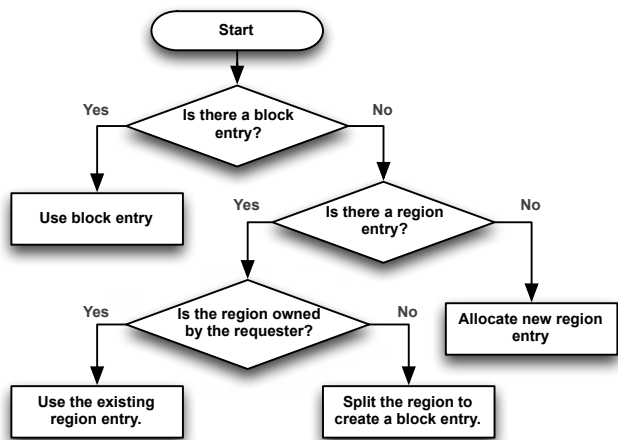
Start

Yes

Is there a block entry?

No

Use block entry

Yes

Is there a region entry?

No

Yes

Is the region owned by the requester?

No

Allocate new region entry

Use the existing region entry.

Split the region to create a block entry.